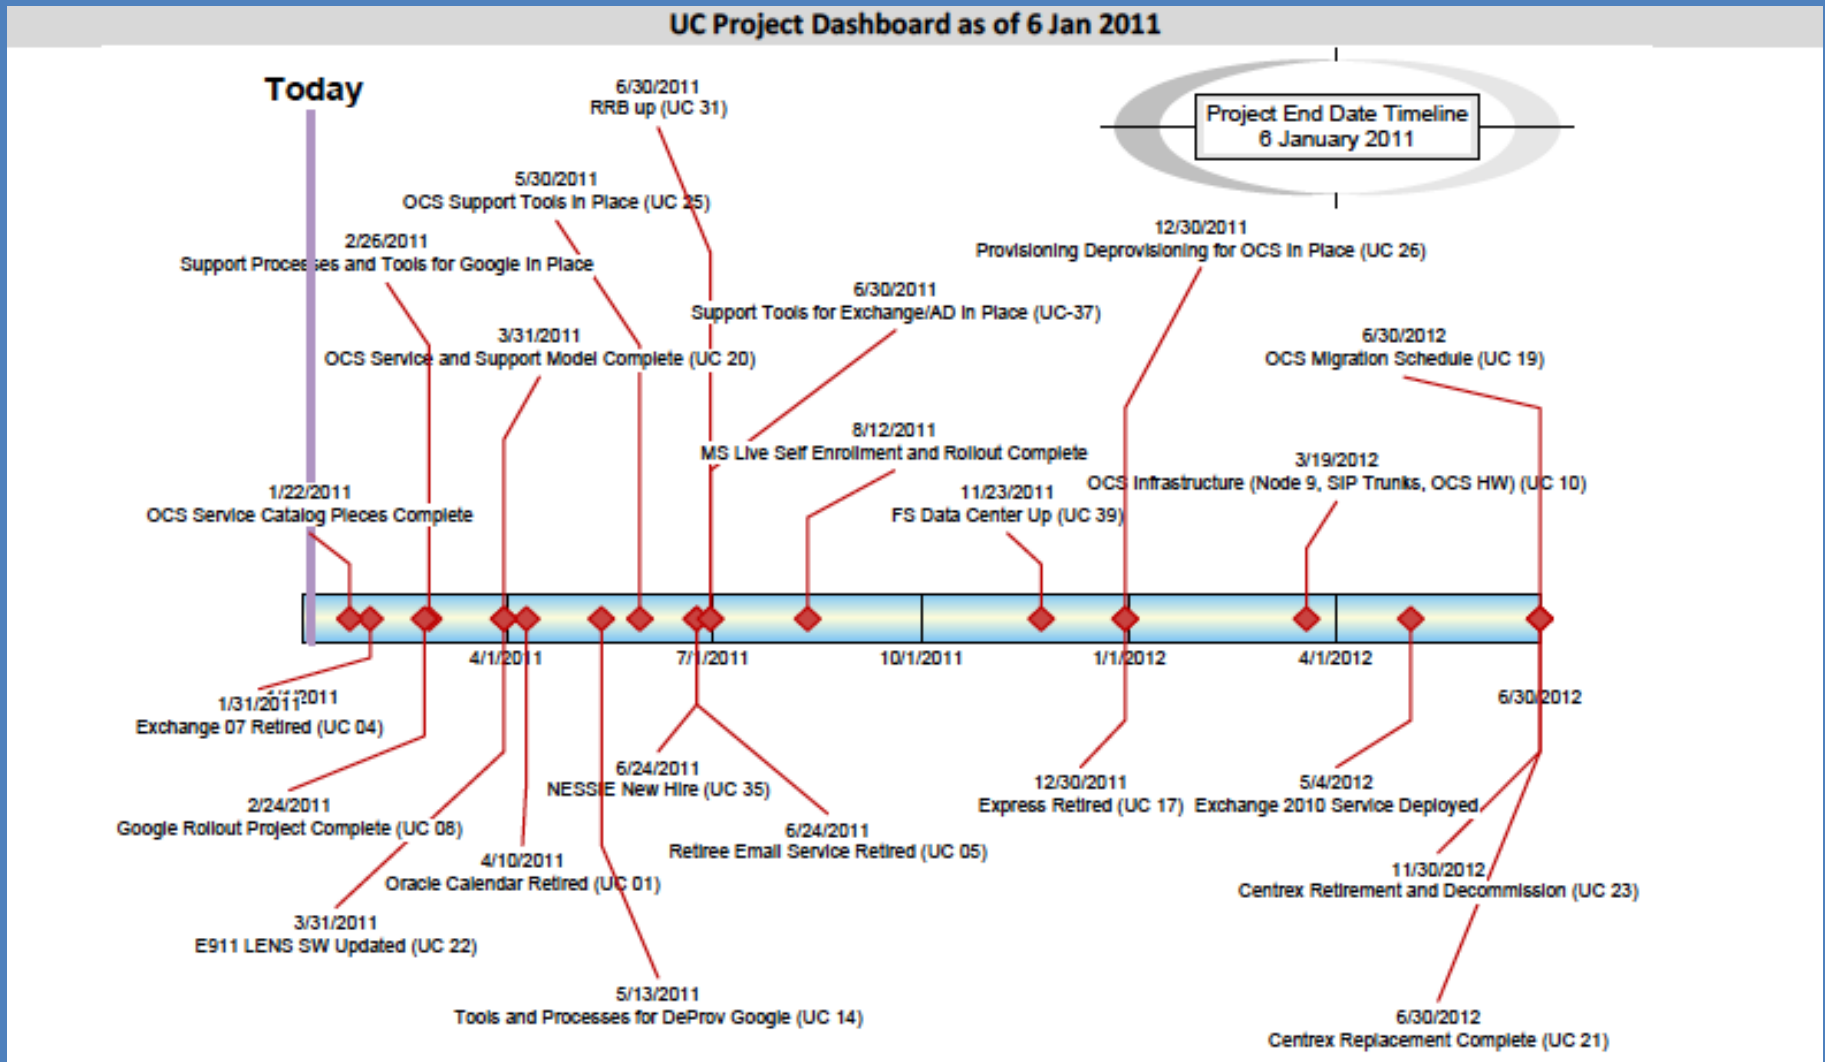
UC Project Dashboard as of 6 Jan 2011

Today

Project End Date Timeline
6 January 2011

6/30/2011
RRB up (UC 31)

5/30/2011
OCS Support Tools in Place (UC 25)

2/26/2011
Support Processes and Tools for Google in Place

3/31/2011
OCS Service and Support Model Complete (UC 20)

6/30/2011
Support Tools for Exchange/AD in Place (UC-37)

12/30/2011
Provisioning Deprovisioning for OCS in Place (UC 26)

6/30/2012
OCS Migration Schedule (UC 19)

8/12/2011
MS Live Self Enrollment and Rollout Complete

1/22/2011
OCS Service Catalog Pieces Complete

11/23/2011
FS Data Center Up (UC 39)

3/19/2012
OCS Infrastructure (Node 9, SIP Trunks, OCS HW) (UC 10)

4/1/2011 7/1/2011 10/1/2011 1/1/2012 4/1/2012

1/31/2011
Exchange 07 Retired (UC 04)

6/30/2012

2/24/2011
Google Rollout Project Complete (UC 08)

6/24/2011
NESSIE New Hire (UC 35)

6/24/2011
Retiree Email Service Retired (UC 05)

12/30/2011
Express Retired (UC 17)

5/4/2012
Exchange 2010 Service Deployed

4/10/2011
Oracle Calendar Retired (UC 01)

11/30/2012
Centrex Retirement and Decommission (UC 23)

3/31/2011
E911 LENS SW Updated (UC 22)

5/13/2011
Tools and Processes for DeProv Google (UC 14)

6/30/2012
Centrex Replacement Complete (UC 21)